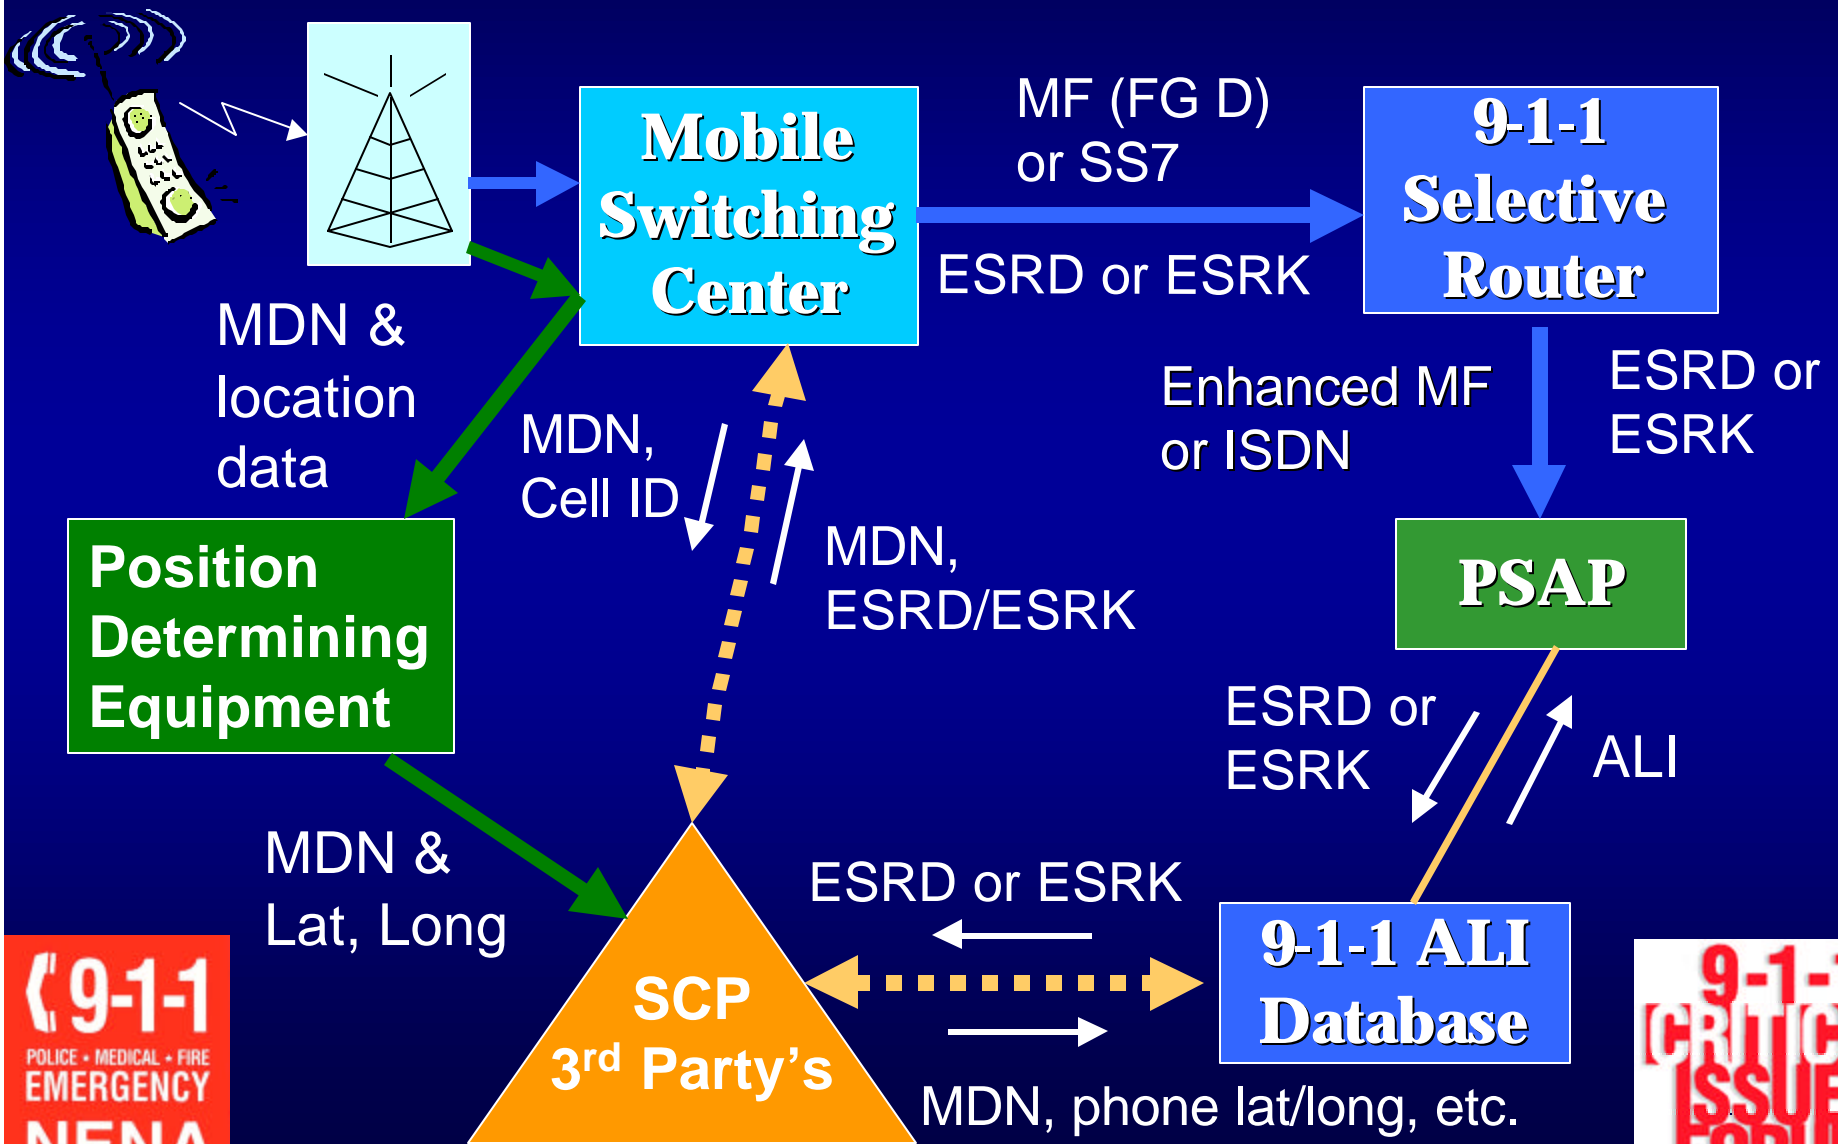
Mobile Switching Center

MF (FG D) or SS7

ESRD or ESRK

9-1-1 Selective Router

MDN & location data

MDN, Cell ID

MDN, ESRD/ESRK

Enhanced MF or ISDN

ESRD or ESRK

Position Determining Equipment

PSAP

ESRD or ESRK

ALI

MDN & Lat, Long

ESRD or ESRK

9-1-1 ALI Database

SCP 3$^{rd}$ Party's

MDN, phone lat/long, etc.

9-1-1 POLICE • MEDICAL • FIRE EMERGENCY NENA

9-1-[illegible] CRITIC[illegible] ISSUE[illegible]